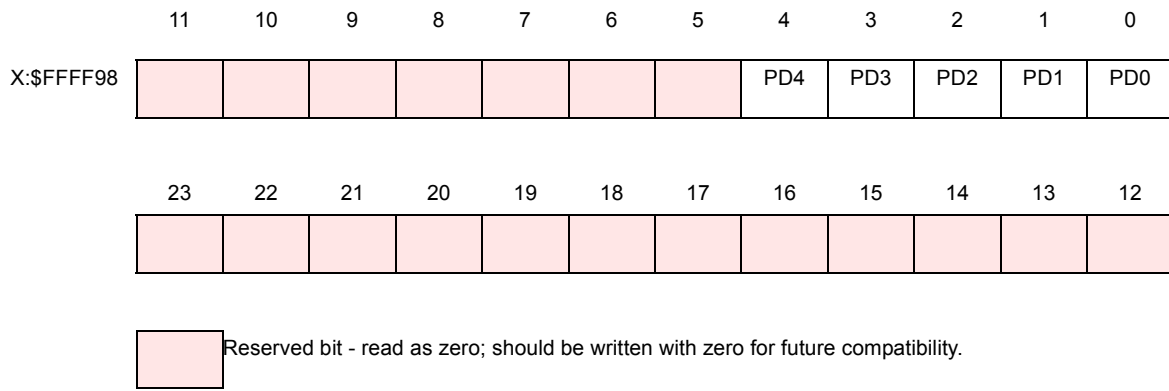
| | 11 | 10 | 9 | 8 | 7 | 6 | 5 | 4 | 3 | 2 | 1 | 0 |
|---|---|---|---|---|---|---|---|---|---|---|---|---|
| X:$FFFF98 | | | | | | | | PD4 | PD3 | PD2 | PD1 | PD0 |

| 23 | 22 | 21 | 20 | 19 | 18 | 17 | 16 | 15 | 14 | 13 | 12 |
|---|---|---|---|---|---|---|---|---|---|---|---|
| | | | | | | | | | | | |

Reserved bit - read as zero; should be written with zero for future compatibility.